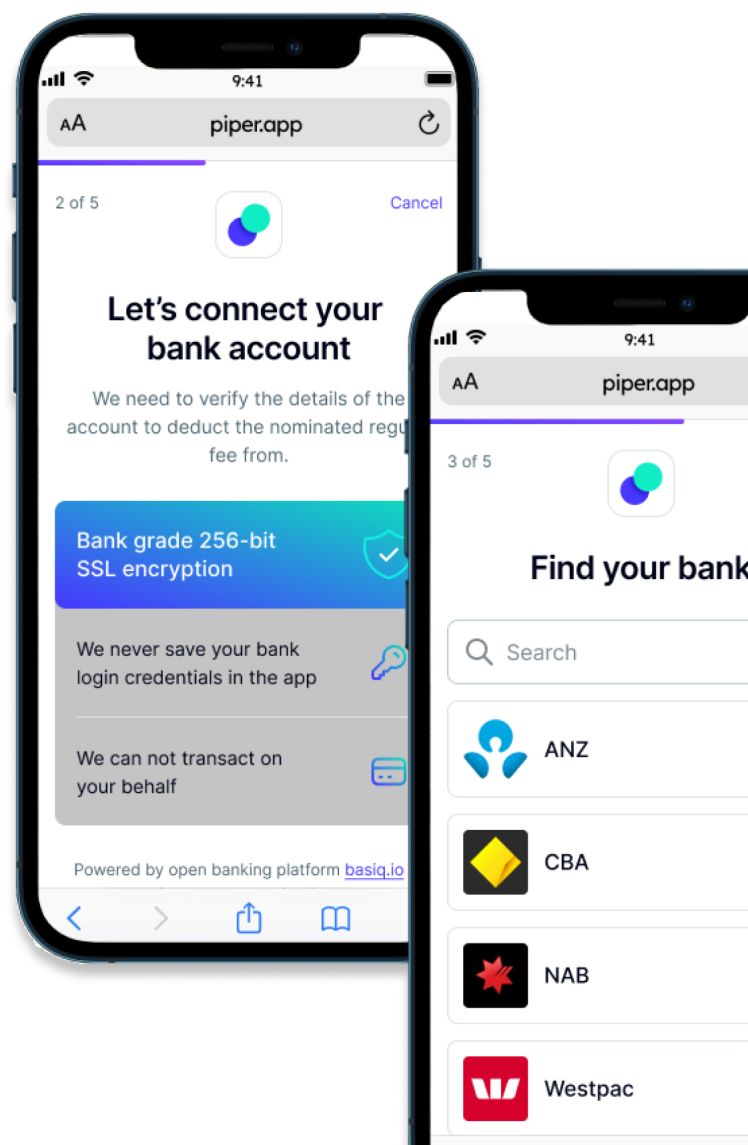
9:41

AA piper.app

2 of 5

Cancel

Let's connect your bank account

We need to verify the details of the account to deduct the nominated regu fee from.

Bank grade 256-bit SSL encryption

We never save your bank login credentials in the app

We can not transact on your behalf

Powered by open banking platform basiq.io

9:41

AA piper.app

3 of 5

Find your bank

Search

ANZ

CBA

NAB

Westpac